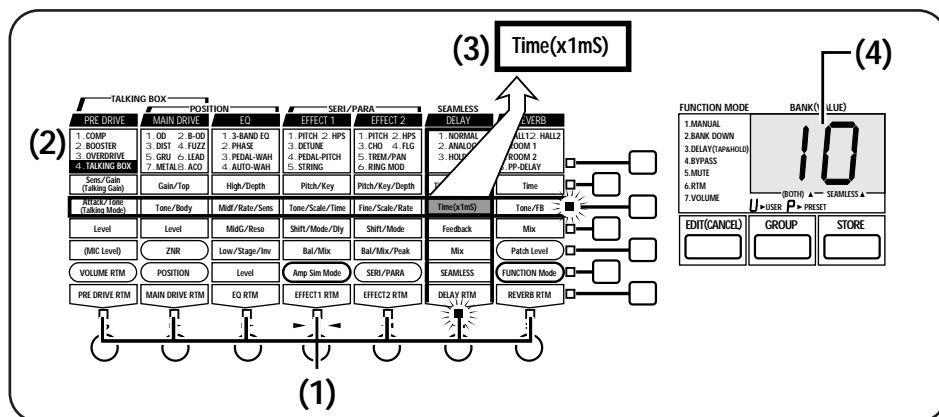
(3) Time(x1mS)

(4)

(2)

TALKING BOX
POSITION
SERI/PARA
SEAMLESS

PRE DRIVE
1. COMP
2. BOOSTER
3. OVERDRIVE
4. TALKING BOX

MAIN DRIVE
1. OD 2. B-OD
3. DIST 4. FUZZ
5. GRU 6. LEAD
7. METAL 8. ACO

EQ
1. 3-BAND EQ
2. PHASE
3. PEDAL-WAH
4. AUTO-WAH

EFFECT 1
1. PITCH 2. HPS
3. DETUNE
4. PEDAL-PITCH
5. STRING

EFFECT 2
1. PITCH 2. HPS
3. CHO 4. FLG
5. TREM/PAN
6. RING MOD

DELAY
1. NORMAL
2. ANALOG
3. HOLD

REVERB
HALL1 2. HALL2
ROOM 1
ROOM 2
PP-DELAY

| Sens/Gain (Talking Gain) | Gain/Top | High/Depth | Pitch/Key | Pitch/Key/Depth | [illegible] | Time |
|---|---|---|---|---|---|---|
| Attack/Tone (Talking Mode) | Tone/Body | Midf/Rate/Sens | Tone/Scale/Time | Fine/Scale/Rate | Time(x1mS) | Tone/FB |
| Level | Level | MidG/Reso | Shift/Mode/Dly | Shift/Mode | Feedback | Mix |
| (MIC Level) | ZNR | Low/Stage/Inv | Bal/Mix | Bal/Mix/Peak | Mix | Patch Level |
| VOLUME RTM | POSITION | Level | Amp Sim Mode | SERI/PARA | SEAMLESS | FUNCTION Mode |
| PRE DRIVE RTM | MAIN DRIVE RTM | EQ RTM | EFFECT1 RTM | EFFECT2 RTM | DELAY RTM | REVERB RTM |

FUNCTION MODE
1.MANUAL
2.BANK DOWN
3.DELAY(TAP&HOLD)
4.BYPASS
5.MUTE
6.RTM
7.VOLUME

BANK(VALUE)
10
(BOTH) ▲ SEAMLESS ▲
U ► USER P ► PRESET

EDIT(CANCEL)
GROUP
STORE

(1)